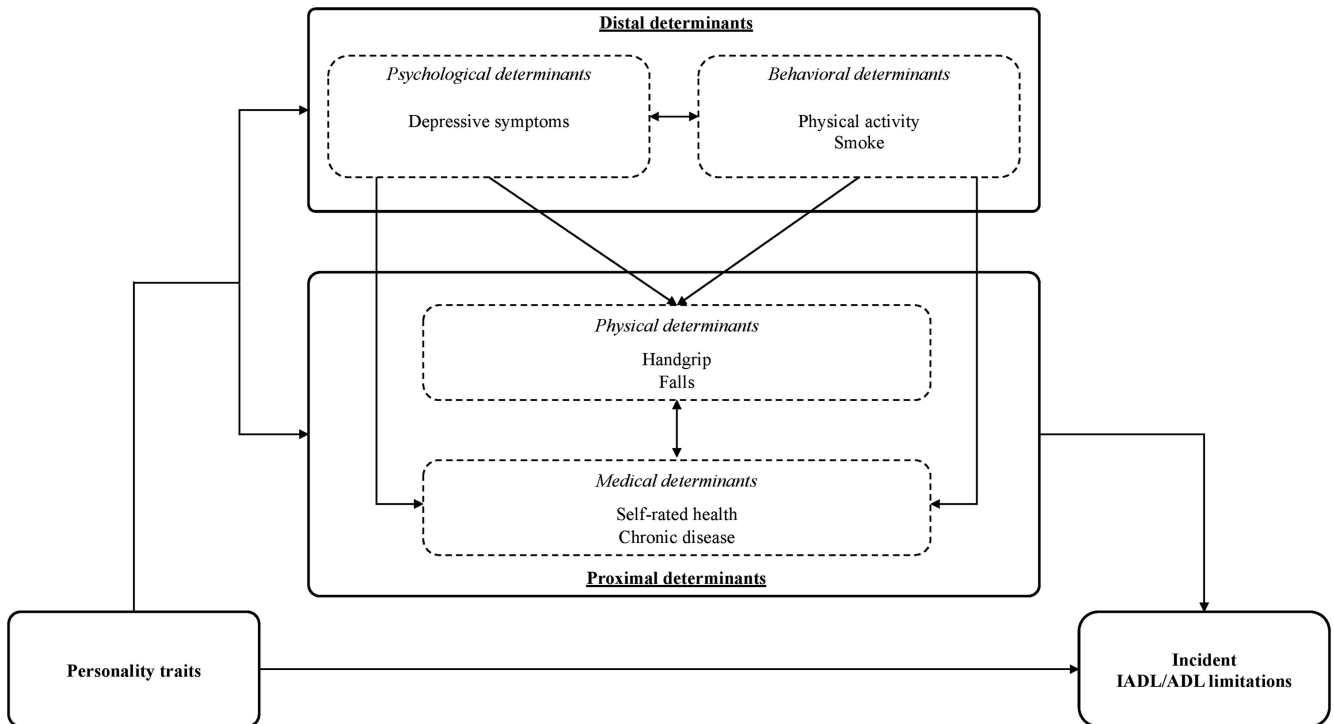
Distal determinants

Psychological determinants

Depressive symptoms

Behavioral determinants

Physical activity
Smoke

Physical determinants

Handgrip
Falls

Medical determinants

Self-rated health
Chronic disease

Proximal determinants

Personality traits

Incident
IADL/ADL limitations